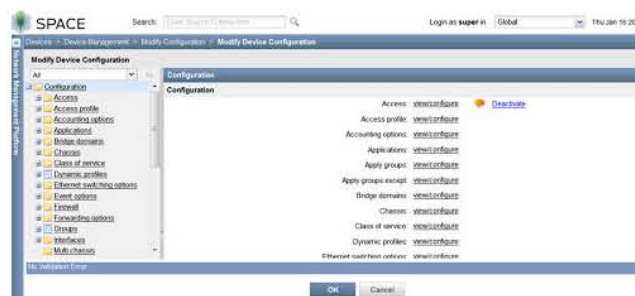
SPACE Search: Enter Search Criteria Login as super in Global Thu Jan 16 20

Devices > Device Management > Modify Configuration > Modify Device Configuration

Network Management Platform

Modify Device Configuration

All

Configuration
Access
Access profile
Accounting options
Applications
Bridge domains
Chassis
Class of service
Dynamic profiles
Ethernet switching options
Event options
Firewall
Forwarding options
Groups
Interfaces
Multi-chassis

Configuration

Configuration

Access: view/configure Deactivate
Access profile: view/configure
Accounting options: view/configure
Applications: view/configure
Apply groups: view/configure
Apply groups except: view/configure
Bridge domains: view/configure
Chassis: view/configure
Class of service: view/configure
Dynamic profiles: view/configure
Ethernet switching options: view/configure

No Validation Error

OK Cancel